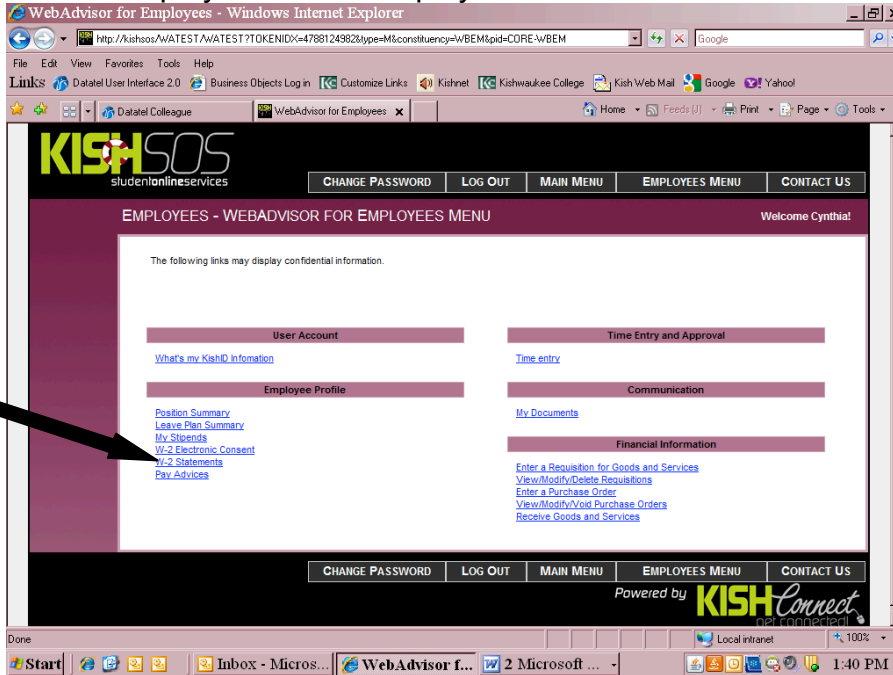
WebAdvisor for Employees - Windows Internet Explorer

http://kishsos/WATEST/WATEST?TOKENIDX=4788124982&type=M&constituency=WBEM&pid=CORE-WBEM

Google

File Edit View Favorites Tools Help

Links Datatel User Interface 2.0 Business Objects Log in Customize Links Kishnet Kishwaukee College Kish Web Mail Google Yahoo!

Datatel Colleague WebAdvisor for Employees

Home Feeds (J) Print Page Tools

KISHSOS studentonlineservices

CHANGE PASSWORD LOG OUT MAIN MENU EMPLOYEES MENU CONTACT US

EMPLOYEES - WEBADVISOR FOR EMPLOYEES MENU

Welcome Cynthia!

The following links may display confidential information.

User Account

What's my KishID Infomation

Employee Profile

Position Summary
Leave Plan Summary
My Stipends
W-2 Electronic Consent
W-2 Statements
Pay Advices

Time Entry and Approval

Time entry

Communication

My Documents

Financial Information

Enter a Requisition for Goods and Services
View/Modify/Delete Requisitions
Enter a Purchase Order
View/Modify/Void Purchase Orders
Receive Goods and Services

CHANGE PASSWORD LOG OUT MAIN MENU EMPLOYEES MENU CONTACT US

Powered by KISH Connect get connected!

Done

Local intranet

100%

Start Inbox - Micros... WebAdvisor f... 2 Microsoft ...

1:40 PM